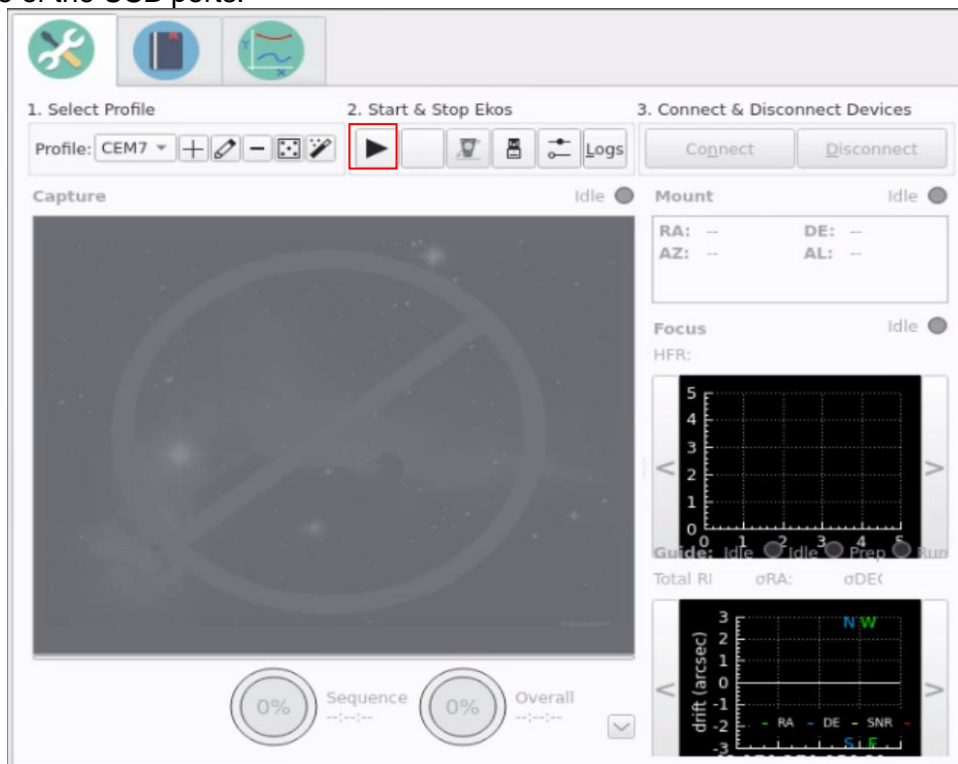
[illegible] of the USB ports.

1. Select Profile

Profile: CEM7

2. Start & Stop Ekos

Logs

3. Connect & Disconnect Devices

Connect

Disconnect

Capture

Idle

Mount

Idle

RA: --

DE: --

AZ: --

AL: --

Focus

Idle

HFR:

5
4
3
2
1
0
0 1 2 3 4 5

Guide: Idle Idle Prep Run

Total RI

σRA:

σDE(

3
2
1
0
-1
-2
-3

drift (arcsec)

N W

RA

DE

SNR

S E

0%

Sequence

--:--:--

0%

Overall

--:--:--